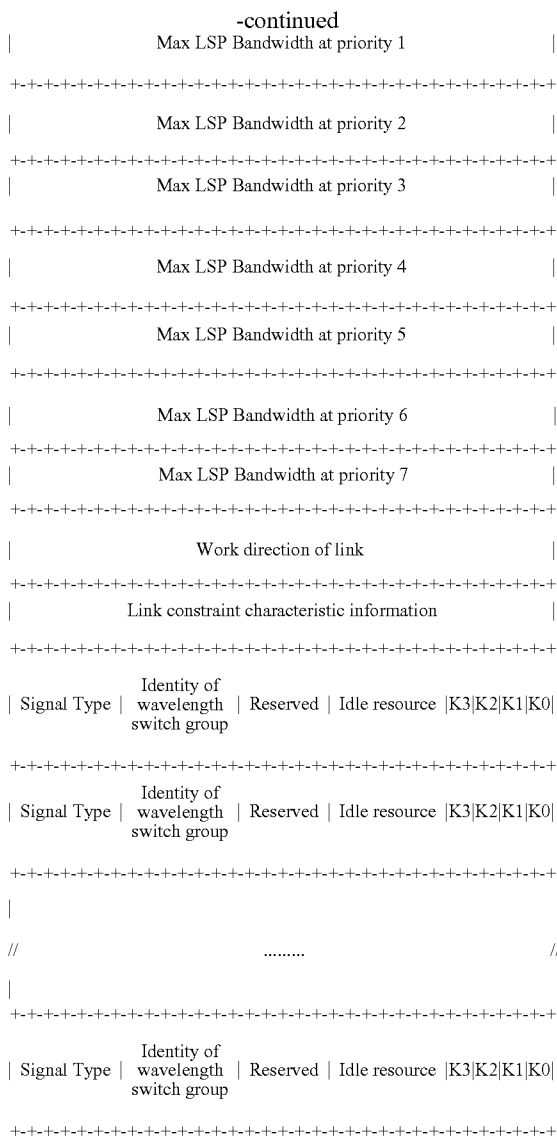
-continued

| Max LSP Bandwidth at priority 1 |

+-+-+-+-+-+-+-+-+-+-+-+-+-+-+-+-+-+-+-+-+-+-+-+-+-+-+-+-+-+-+-+-+

| Max LSP Bandwidth at priority 2 |

+-+-+-+-+-+-+-+-+-+-+-+-+-+-+-+-+-+-+-+-+-+-+-+-+-+-+-+-+-+-+-+-+

| Max LSP Bandwidth at priority 3 |

+-+-+-+-+-+-+-+-+-+-+-+-+-+-+-+-+-+-+-+-+-+-+-+-+-+-+-+-+-+-+-+-+

| Max LSP Bandwidth at priority 4 |

+-+-+-+-+-+-+-+-+-+-+-+-+-+-+-+-+-+-+-+-+-+-+-+-+-+-+-+-+-+-+-+-+

| Max LSP Bandwidth at priority 5 |

+-+-+-+-+-+-+-+-+-+-+-+-+-+-+-+-+-+-+-+-+-+-+-+-+-+-+-+-+-+-+-+-+

| Max LSP Bandwidth at priority 6 |

+-+-+-+-+-+-+-+-+-+-+-+-+-+-+-+-+-+-+-+-+-+-+-+-+-+-+-+-+-+-+-+-+

| Max LSP Bandwidth at priority 7 |

+-+-+-+-+-+-+-+-+-+-+-+-+-+-+-+-+-+-+-+-+-+-+-+-+-+-+-+-+-+-+-+-+

| Work direction of link |

+-+-+-+-+-+-+-+-+-+-+-+-+-+-+-+-+-+-+-+-+-+-+-+-+-+-+-+-+-+-+-+-+

| Link constraint characteristic information |

+-+-+-+-+-+-+-+-+-+-+-+-+-+-+-+-+-+-+-+-+-+-+-+-+-+-+-+-+-+-+-+-+

| Signal Type | Identity of wavelength switch group | Reserved | Idle resource |K3|K2|K1|K0|

+-+-+-+-+-+-+-+-+-+-+-+-+-+-+-+-+-+-+-+-+-+-+-+-+-+-+-+-+-+-+-+-+

| Signal Type | Identity of wavelength switch group | Reserved | Idle resource |K3|K2|K1|K0|

+-+-+-+-+-+-+-+-+-+-+-+-+-+-+-+-+-+-+-+-+-+-+-+-+-+-+-+-+-+-+-+-+

|

// ......... //

|

+-+-+-+-+-+-+-+-+-+-+-+-+-+-+-+-+-+-+-+-+-+-+-+-+-+-+-+-+-+-+-+-+

| Signal Type | Identity of wavelength switch group | Reserved | Idle resource |K3|K2|K1|K0|

+-+-+-+-+-+-+-+-+-+-+-+-+-+-+-+-+-+-+-+-+-+-+-+-+-+-+-+-+-+-+-+-+